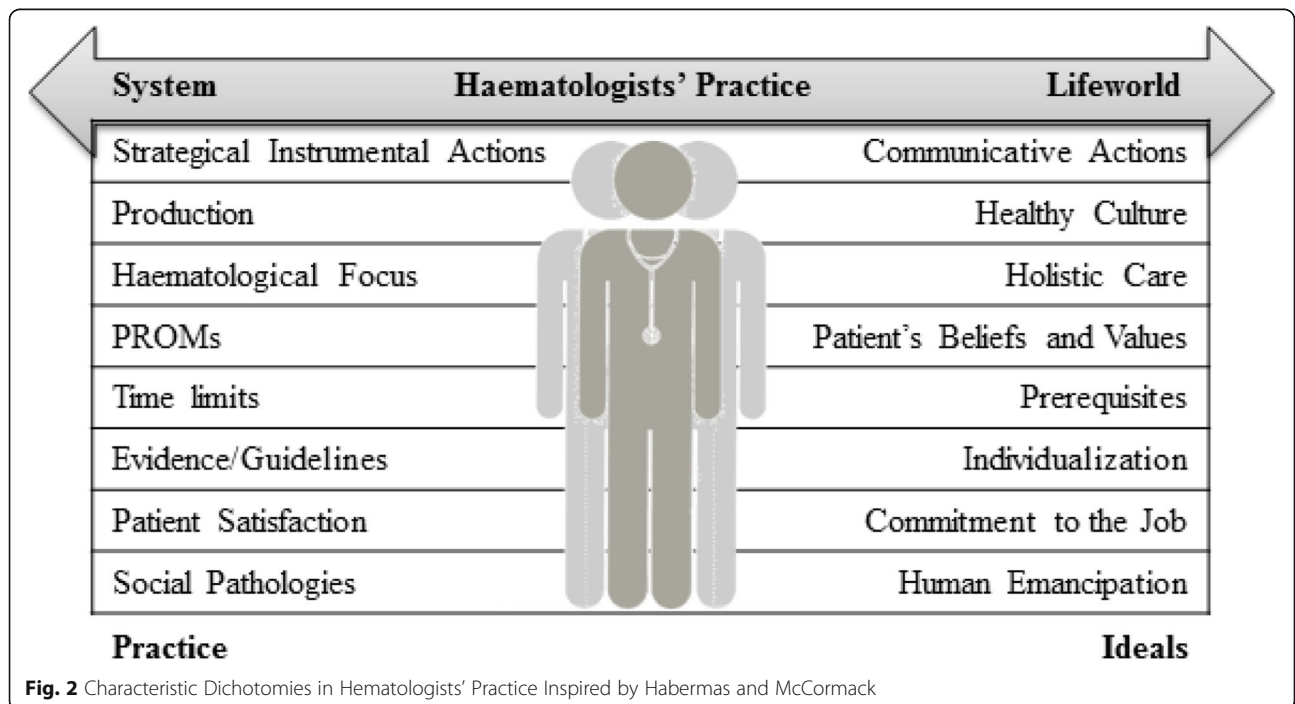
System | Haematologists' Practice | Lifeworld

| | |
|---|---|
| Strategical Instrumental Actions | Communicative Actions |
| Production | Healthy Culture |
| Haematological Focus | Holistic Care |
| PROMs | Patient's Beliefs and Values |
| Time limits | Prerequisites |
| Evidence/Guidelines | Individualization |
| Patient Satisfaction | Commitment to the Job |
| Social Pathologies | Human Emancipation |

Practice | Ideals

Fig. 2 Characteristic Dichotomies in Hematologists' Practice Inspired by Habermas and McCormack